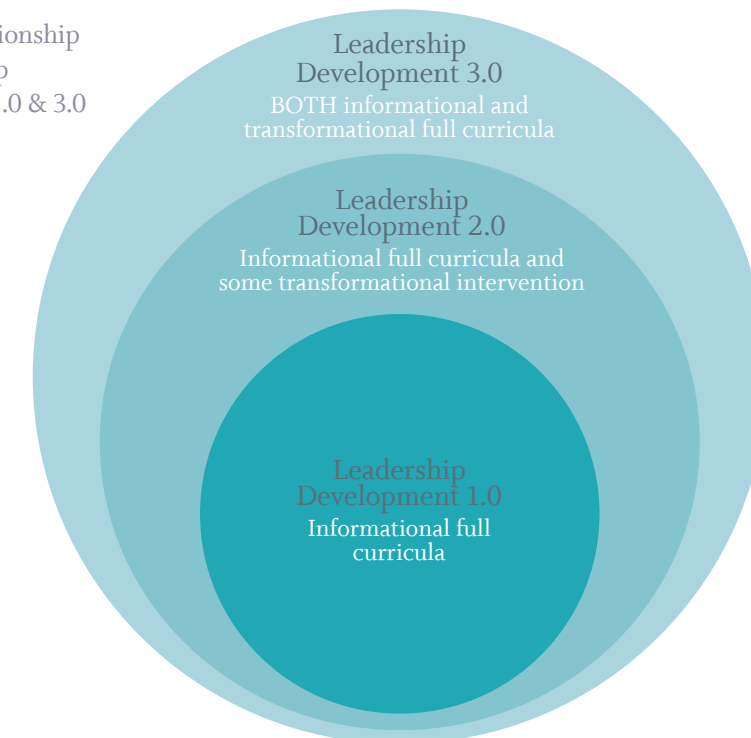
ionship
p
.0 & 3.0

Leadership Development 3.0
BOTH informational and transformational full curricula

Leadership Development 2.0
Informational full curricula and some transformational intervention

Leadership Development 1.0
Informational full curricula